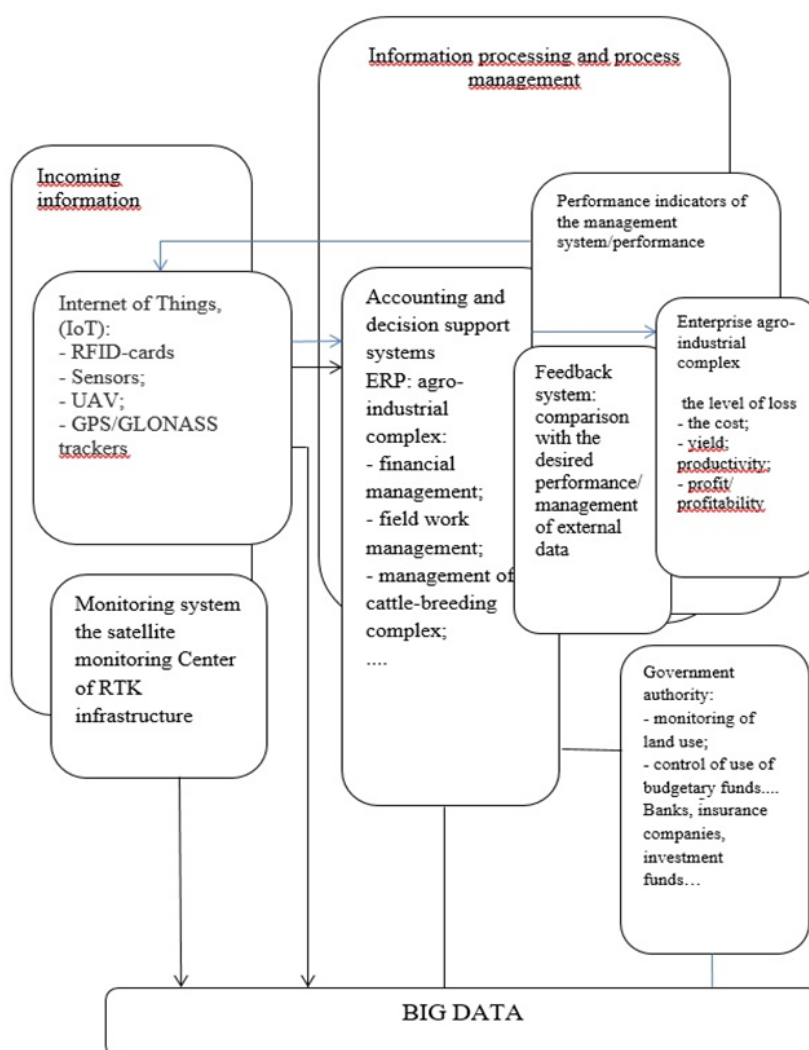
Information processing and process management

Incoming information

Performance indicators of the management system/performance

Internet of Things, (IoT):
- RFID-cards
- Sensors;
- UAV;
- GPS/GLONASS trackers

Accounting and decision support systems ERP: agro-industrial complex:
- financial management;
- field work management;
- management of cattle-breeding complex;
....

Feedback system: comparison with the desired performance/ management of external data

Enterprise agro-industrial complex

the level of loss
- the cost;
- yield; productivity;
- profit/ profitability

Monitoring system the satellite monitoring Center of RTK infrastructure

Government authority:
- monitoring of land use;
- control of use of budgetary funds....
Banks, insurance companies, investment funds…

BIG DATA